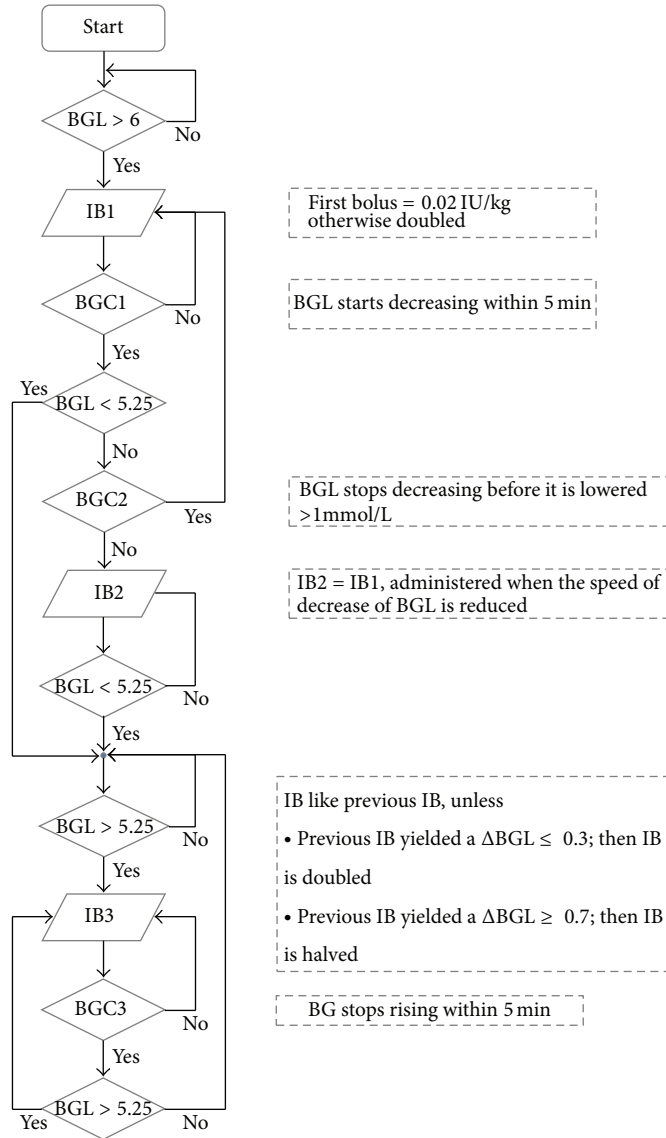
Start

BGL > 6

No

Yes

IB1

First bolus = 0.02 IU/kg otherwise doubled

BGC1

No

BGL starts decreasing within 5 min

Yes

Yes

BGL < 5.25

No

BGC2

Yes

BGL stops decreasing before it is lowered >1mmol/L

No

IB2

IB2 = IB1, administered when the speed of decrease of BGL is reduced

BGL < 5.25

No

Yes

BGL > 5.25

No

IB like previous IB, unless

• Previous IB yielded a $\Delta$BGL $\leq$ 0.3; then IB is doubled

• Previous IB yielded a $\Delta$BGL $\geq$ 0.7; then IB is halved

Yes

IB3

BGC3

No

BG stops rising within 5 min

Yes

Yes

BGL > 5.25

No